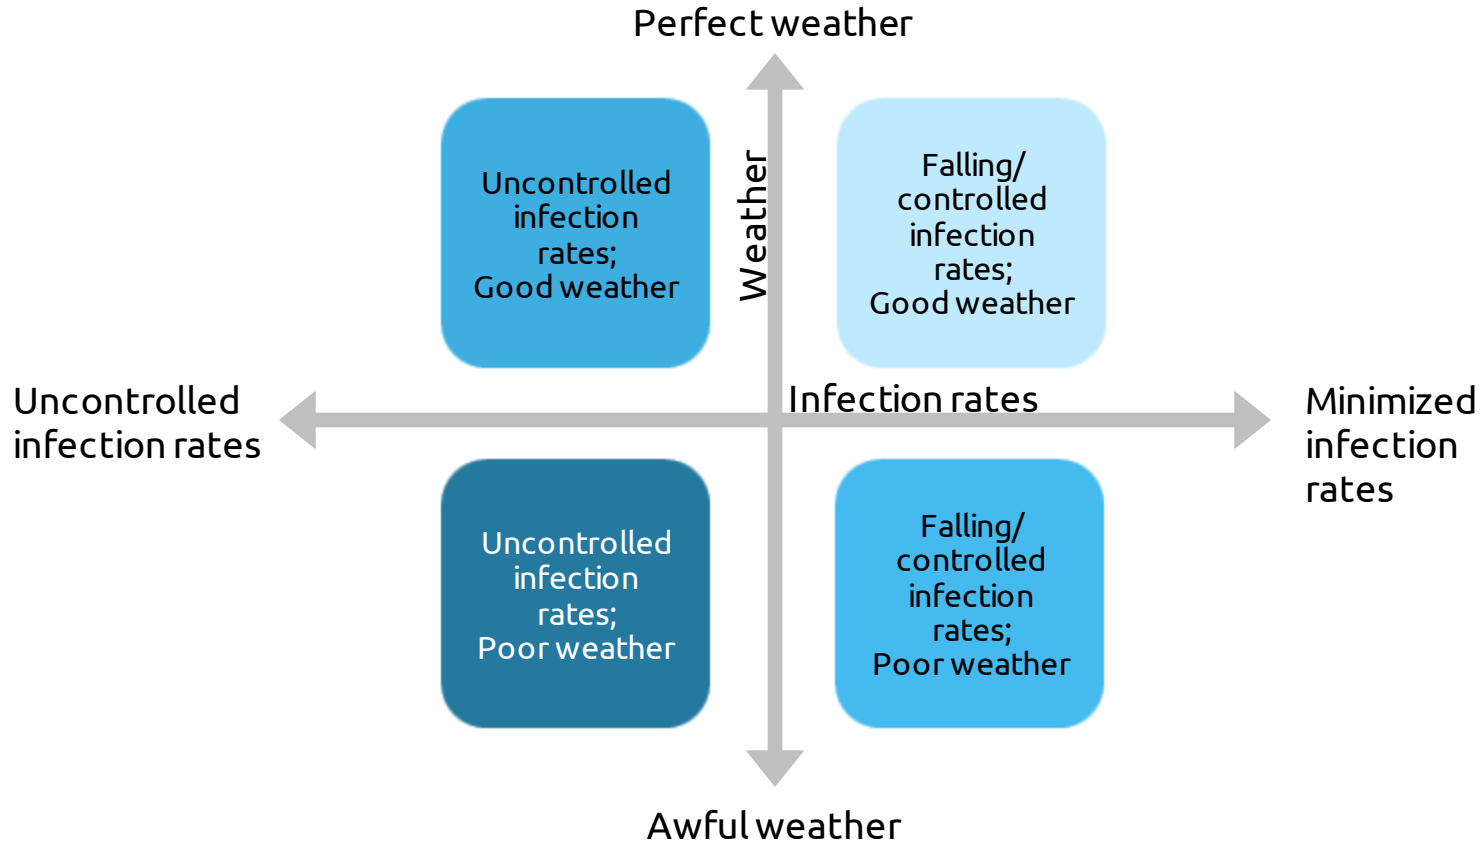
Perfect weather

Weather

Uncontrolled infection rates; Good weather

Falling/ controlled infection rates; Good weather

Uncontrolled infection rates

Infection rates

Minimized infection rates

Uncontrolled infection rates; Poor weather

Falling/ controlled infection rates; Poor weather

Awful weather